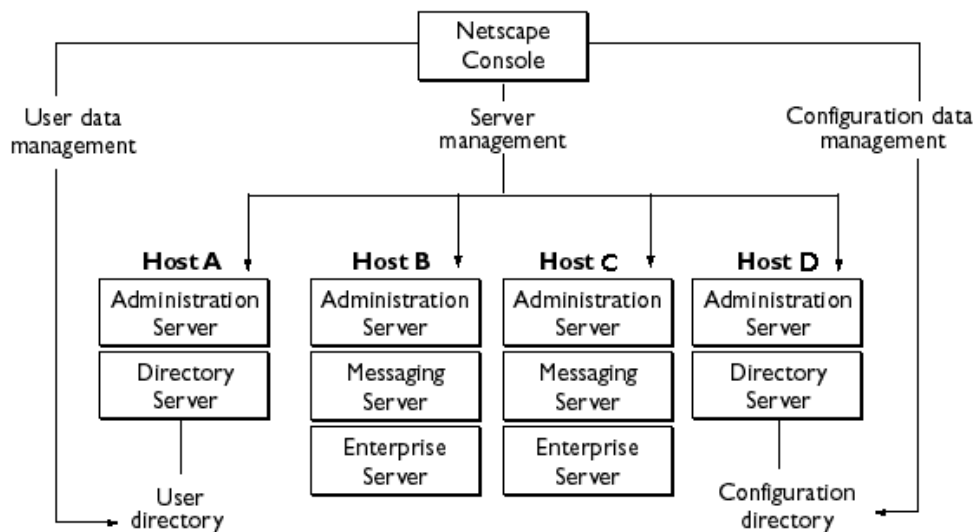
Netscape Console

User data management

Server management

Configuration data management

Host A
Administration Server
Directory Server

Host B
Administration Server
Messaging Server
Enterprise Server

Host C
Administration Server
Messaging Server
Enterprise Server

Host D
Administration Server
Directory Server

User directory

Configuration directory